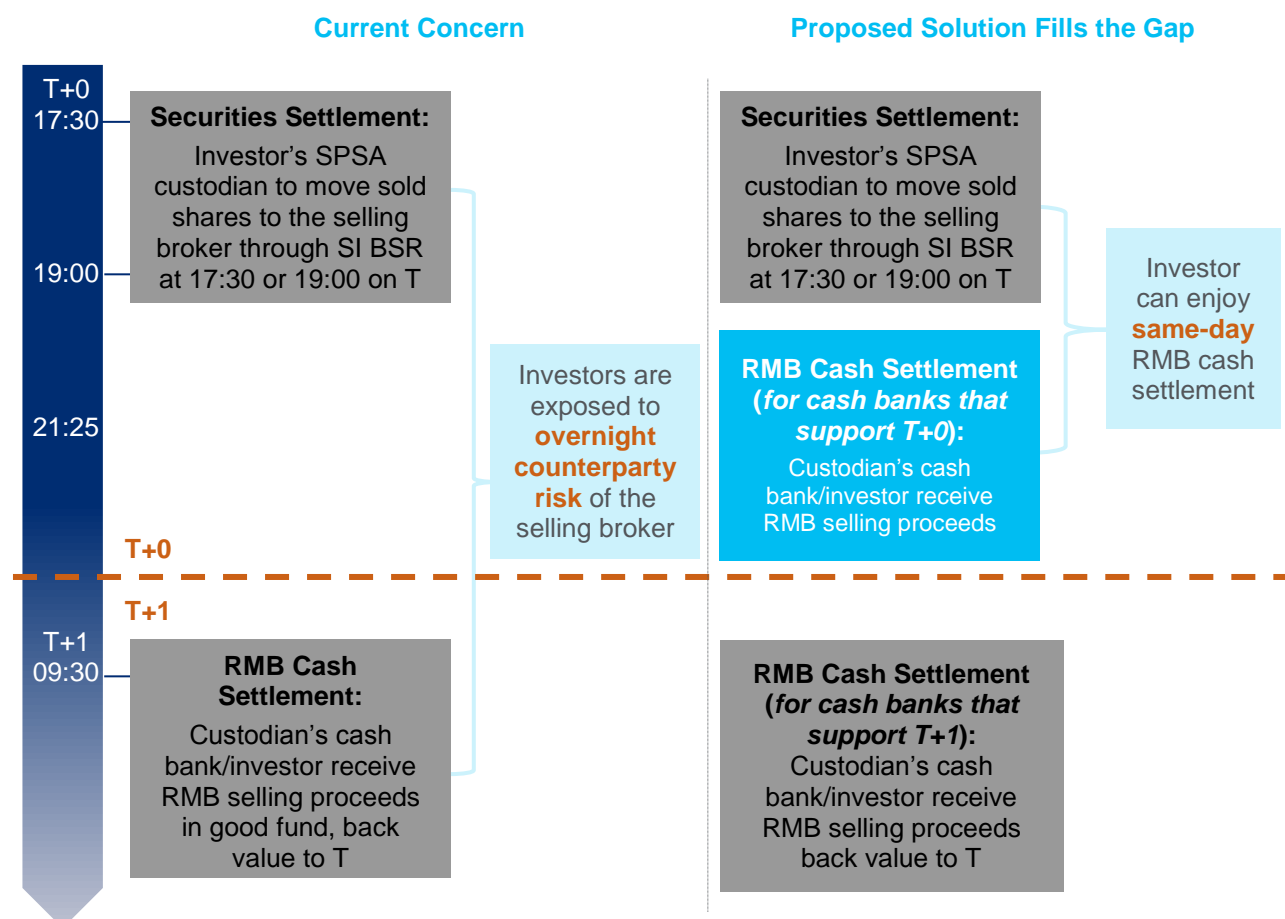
Current Concern

Proposed Solution Fills the Gap

T+0
17:30

19:00

21:25

T+0

T+1

T+1
09:30

Securities Settlement:
Investor's SPSA custodian to move sold shares to the selling broker through SI BSR at 17:30 or 19:00 on T

Investors are exposed to overnight counterparty risk of the selling broker

RMB Cash Settlement:
Custodian's cash bank/investor receive RMB selling proceeds in good fund, back value to T

Securities Settlement:
Investor's SPSA custodian to move sold shares to the selling broker through SI BSR at 17:30 or 19:00 on T

RMB Cash Settlement (for cash banks that support T+0):
Custodian's cash bank/investor receive RMB selling proceeds

Investor can enjoy same-day RMB cash settlement

RMB Cash Settlement (for cash banks that support T+1):
Custodian's cash bank/investor receive RMB selling proceeds back value to T